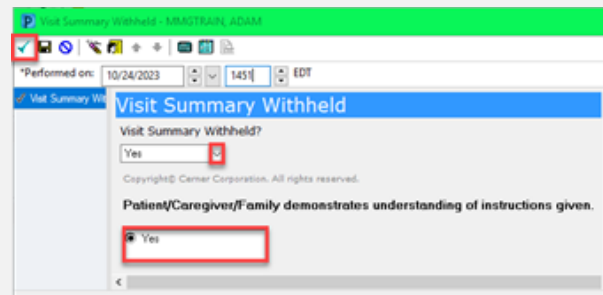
P Visit Summary Withheld - MMGTRAIN, ADAM

*Performed on: 10/24/2023 1451 EDT

Visit Summary Wit

Visit Summary Withheld

Visit Summary Withheld?

Yes

Copyright© Cerner Corporation. All rights reserved.

Patient/Caregiver/Family demonstrates understanding of instructions given.

Yes